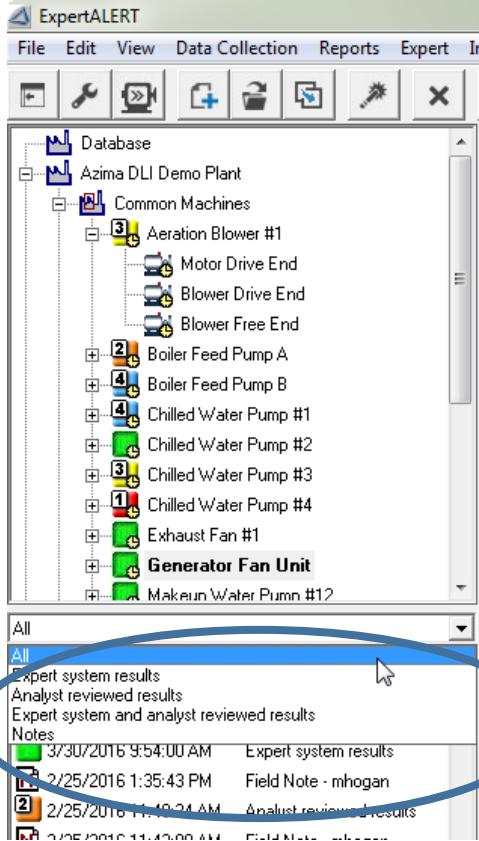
ExpertALERT

File Edit View Data Collection Reports Expert I

Database
Azima DLI Demo Plant
Common Machines
3 Aeration Blower #1
Motor Drive End
Blower Drive End
Blower Free End
2 Boiler Feed Pump A
4 Boiler Feed Pump B
4 Chilled Water Pump #1
Chilled Water Pump #2
3 Chilled Water Pump #3
1 Chilled Water Pump #4
Exhaust Fan #1
Generator Fan Unit
Makeup Water Pump #12

All

All
Expert system results
Analyst reviewed results
Expert system and analyst reviewed results
Notes

3/30/2016 9:54:00 AM Expert system results
2/25/2016 1:35:43 PM Field Note - mhogan
2 2/25/2016 11:40:24 AM Analyst reviewed results
2/25/2016 11:42:00 AM Field Note - mhogan